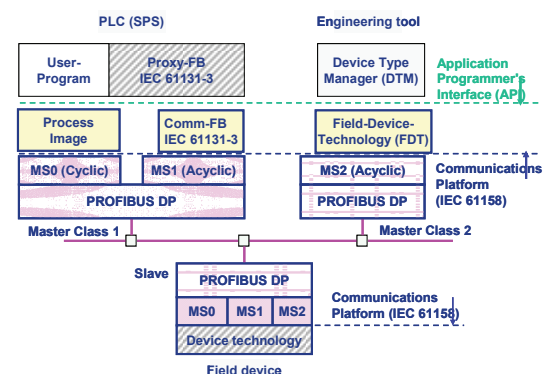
PLC (SPS)

Engineering tool

User-Program

Proxy-FB IEC 61131-3

Device Type Manager (DTM)

Application Programmer's Interface (API)

Process Image

Comm-FB IEC 61131-3

Field-Device-Technology (FDT)

MS0 (Cyclic)

MS1 (Acyclic)

MS2 (Acyclic)

Communications Platform (IEC 61158)

PROFIBUS DP

PROFIBUS DP

Master Class 1

Master Class 2

Slave

PROFIBUS DP

MS0

MS1

MS2

Communications Platform (IEC 61158)

Device technology

Field device